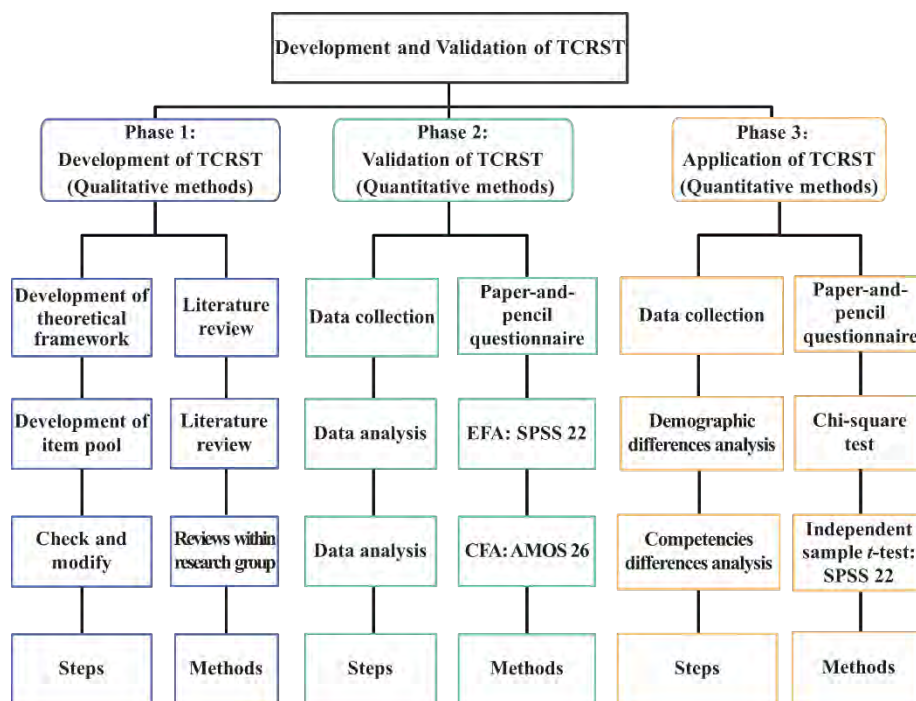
Development and Validation of TCRST

Phase 1:
Development of TCRST
(Qualitative methods)

Phase 2:
Validation of TCRST
(Quantitative methods)

Phase 3:
Application of TCRST
(Quantitative methods)

Development of theoretical framework

Literature review

Development of item pool

Literature review

Check and modify

Reviews within research group

Steps

Methods

Data collection

Paper-and-pencil questionnaire

Data analysis

EFA: SPSS 22

Data analysis

CFA: AMOS 26

Steps

Methods

Data collection

Paper-and-pencil questionnaire

Demographic differences analysis

Chi-square test

Competencies differences analysis

Independent sample $t$-test: SPSS 22

Steps

Methods